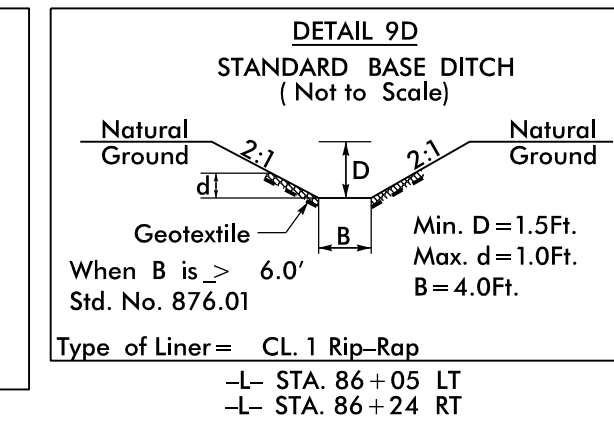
DETAIL 9D
STANDARD BASE DITCH
( Not to Scale)

Natural Ground

2:1

D

2:1

Natural Ground

d

Geotextile

B

Min. D = 1.5Ft.
Max. d = 1.0Ft.
B = 4.0Ft.

When B is $\geq$ 6.0'
Std. No. 876.01

Type of Liner = CL. 1 Rip–Rap

–L– STA. 86 + 05 LT
–L– STA. 86 + 24 RT